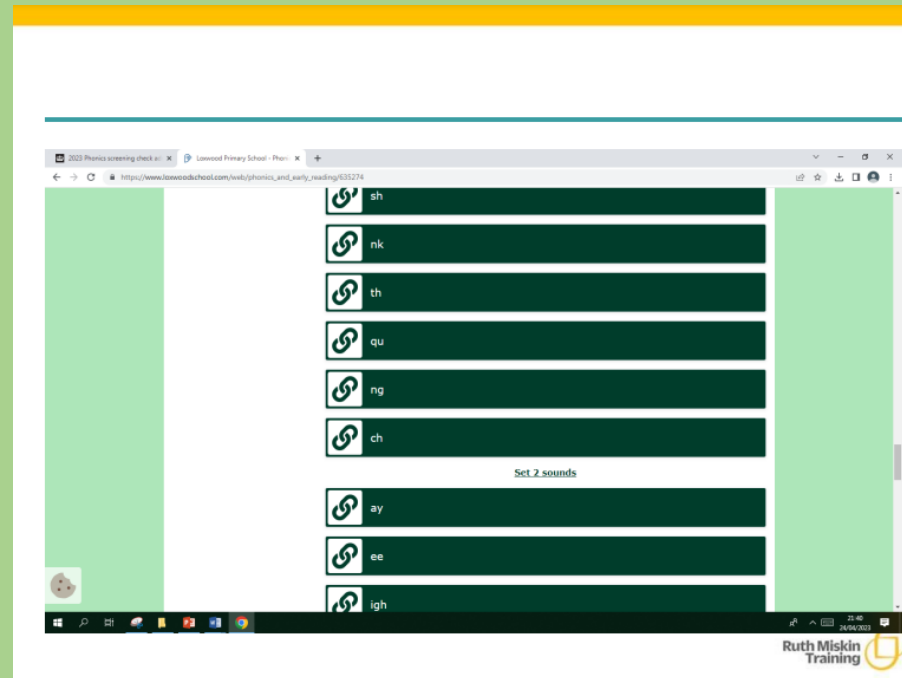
2023 Phonics screening check a ×
Loxwood Primary School - Phon ×
+
https://www.loxwoodschool.com/web/phonics_and_early_reading/635274

sh

nk

th

qu

ng

ch

Set 2 sounds

ay

ee

igh

21:40
24/04/2023

Ruth Miskin Training